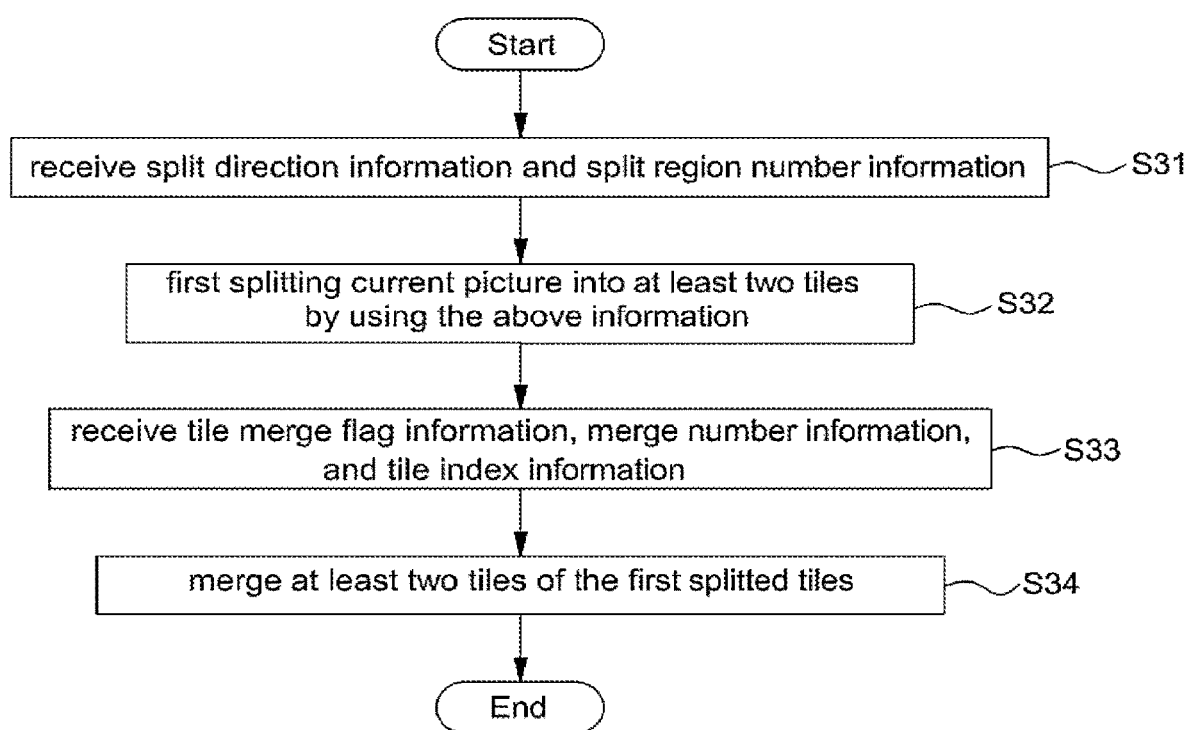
Start

receive split direction information and split region number information S31

first splitting current picture into at least two tiles by using the above information S32

receive tile merge flag information, merge number information, and tile index information S33

merge at least two tiles of the first splitted tiles S34

End